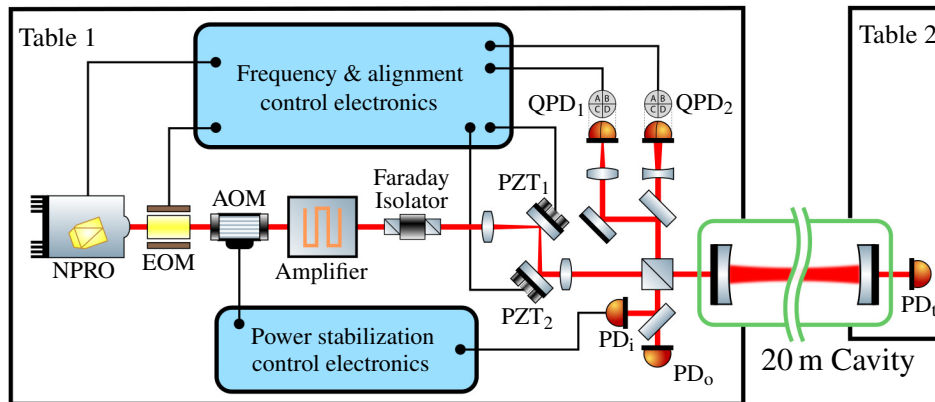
Table 1

Table 2

Frequency & alignment control electronics

QPD$_1$

A B C D

A B C D

QPD$_2$

Faraday Isolator

PZT$_1$

AOM

NPRO

EOM

Amplifier

PZT$_2$

PD$_i$

PD$_o$

Power stabilization control electronics

20 m Cavity

PD$_t$